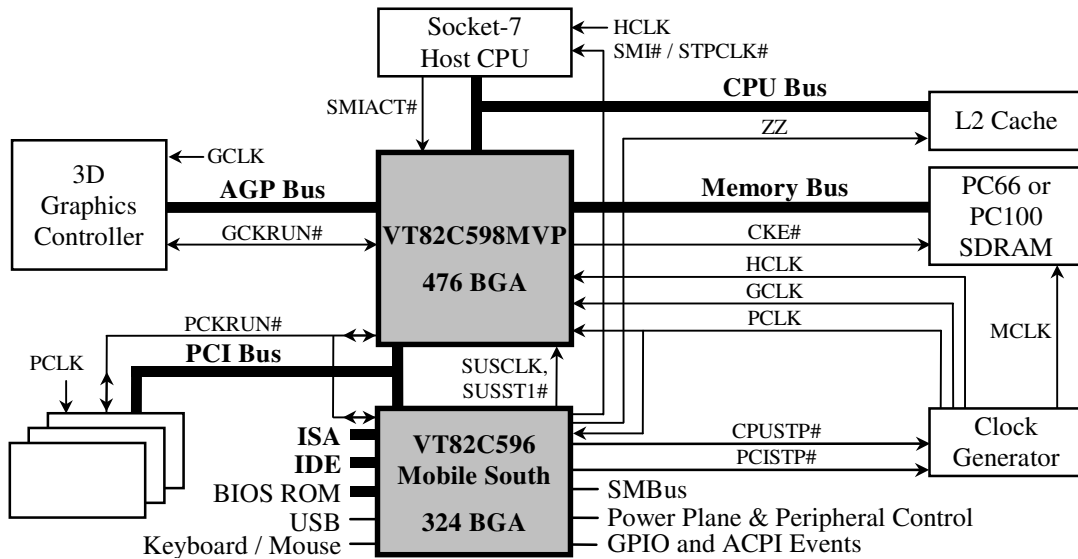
Socket-7
Host CPU

HCLK
SMI# / STPCLK#

SMIACT#

CPU Bus

L2 Cache

ZZ

GCLK

3D
Graphics
Controller

AGP Bus

GCKRUN#

VT82C598MVP

476 BGA

Memory Bus

PC66 or
PC100
SDRAM

CKE#

HCLK

GCLK

PCLK

PCKRUN#

PCLK

PCI Bus

SUSCLK,
SUSST1#

MCLK

ISA

IDE

BIOS ROM

USB

Keyboard / Mouse

VT82C596
Mobile South

324 BGA

CPUSTP#

PCISTP#

Clock
Generator

SMBus

Power Plane & Peripheral Control

GPIO and ACPI Events